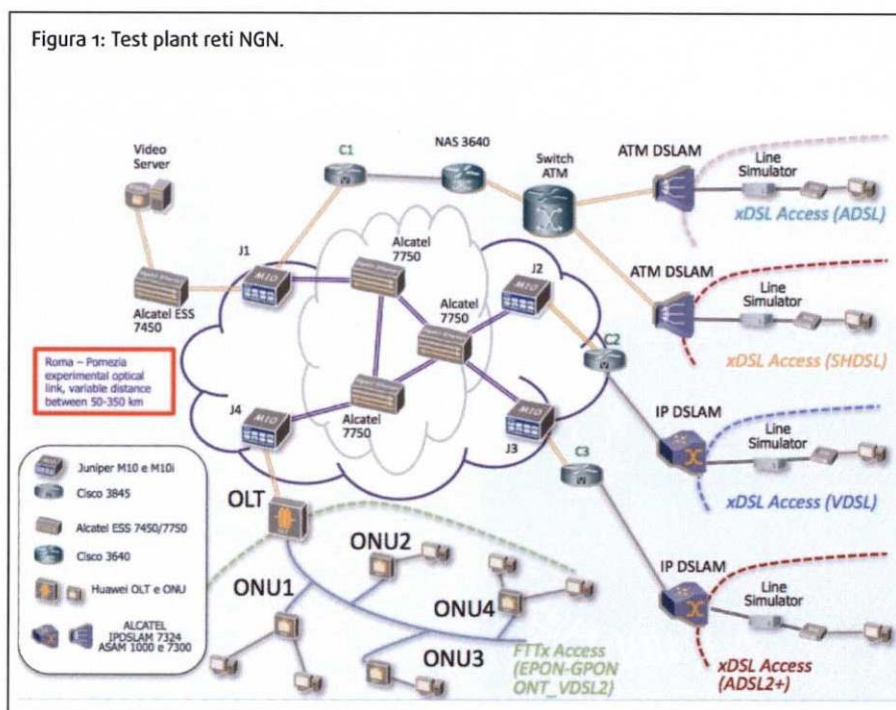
Figura 1: Test plant reti NGN.

Video Server

C1

NAS 3640

Switch ATM

ATM DSLAM

Line Simulator

xDSL Access (ADSL)

J1

Alcatel 7750

J2

ATM DSLAM

Alcatel ESS 7450

Alcatel 7750

Line Simulator

C2

xDSL Access (SHDSL)

Roma – Pomezia experimental optical link, variable distance between 50-350 km

J4

Alcatel 7750

J3

IP DSLAM

Line Simulator

C3

xDSL Access (VDSL)

Juniper M10 e M10i

Cisco 3845

OLT

Alcatel ESS 7450/7750

ONU2

Cisco 3640

IP DSLAM

Huawei OLT e ONU

ONU1

Line Simulator

ONU4

ALCATEL IPDSLAM 7324 ASAM 1000 e 7300

FTTx Access (EPON-GPON ONT_VDSL2)

ONU3

xDSL Access (ADSL2+)